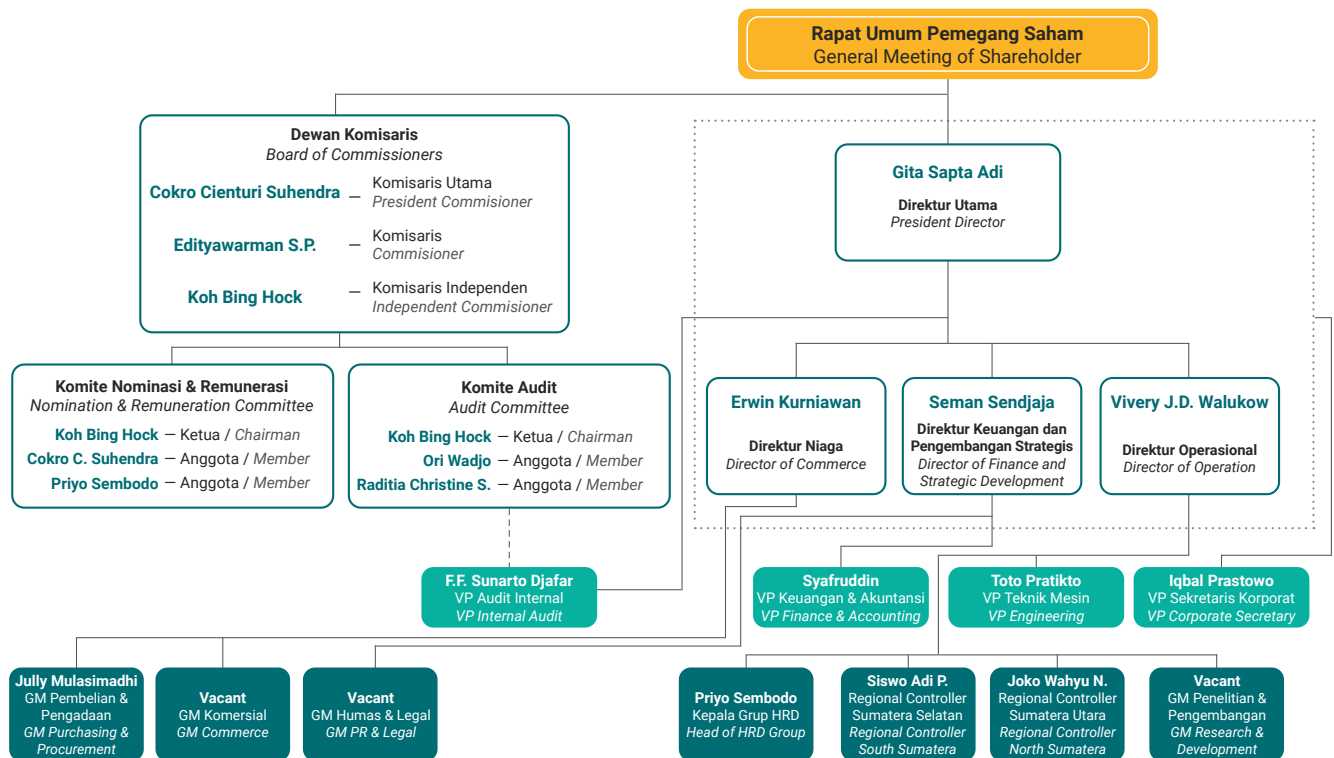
Rapat Umum Pemegang Saham
General Meeting of Shareholder

Dewan Komisaris
Board of Commissioners

Cokro Cienturi Suhendra — Komisaris Utama
President Commisioner

Edityawarman S.P. — Komisaris
Commisioner

Koh Bing Hock — Komisaris Independen
Independent Commisioner

Gita Sapta Adi
Direktur Utama
President Director

Komite Nominasi & Remunerasi
Nomination & Remuneration Committee
Koh Bing Hock — Ketua / Chairman
Cokro C. Suhendra — Anggota / Member
Priyo Sembodo — Anggota / Member

Komite Audit
Audit Committee
Koh Bing Hock — Ketua / Chairman
Ori Wadjo — Anggota / Member
Raditia Christine S. — Anggota / Member

Erwin Kurniawan
Direktur Niaga
Director of Commerce

Seman Sendjaja
Direktur Keuangan dan Pengembangan Strategis
Director of Finance and Strategic Development

Vivery J.D. Walukow
Direktur Operasional
Director of Operation

F.F. Sunarto Djafar
VP Audit Internal
VP Internal Audit

Syafruddin
VP Keuangan & Akuntansi
VP Finance & Accounting

Toto Pratikto
VP Teknik Mesin
VP Engineering

Iqbal Prastowo
VP Sekretaris Korporat
VP Corporate Secretary

Jully Mulasimadhi
GM Pembelian & Pengadaan
GM Purchasing & Procurement

Vacant
GM Komersial
GM Commerce

Vacant
GM Humas & Legal
GM PR & Legal

Priyo Sembodo
Kepala Grup HRD
Head of HRD Group

Siswo Adi P.
Regional Controller Sumatera Selatan
Regional Controller South Sumatera

Joko Wahyu N.
Regional Controller Sumatera Utara
Regional Controller North Sumatera

Vacant
GM Penelitian & Pengembangan
GM Research & Development